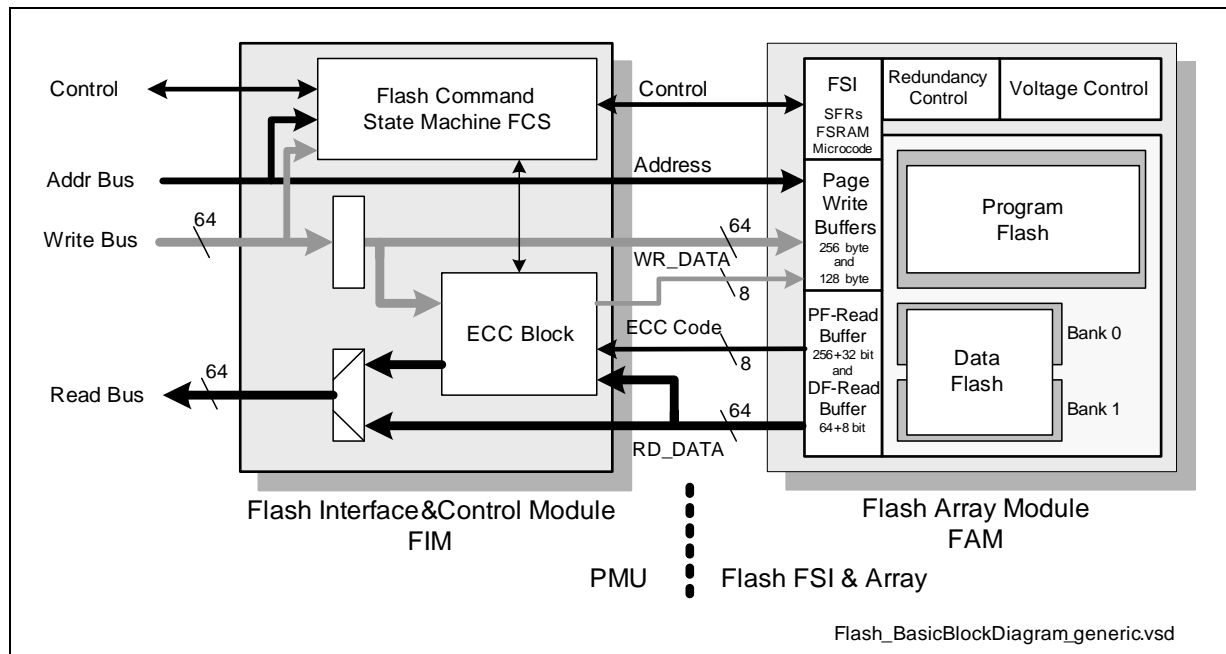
Control

Addr Bus

Write Bus

64

Read Bus

64

Flash Command State Machine FCS

ECC Block

Control

Address

64

WR_DATA

8

ECC Code

8

64

RD_DATA

FSI
SFRs
FSRAM
Microcode

Redundancy Control

Voltage Control

Page Write Buffers
256 byte and 128 byte

Program Flash

PF-Read Buffer
256+32 bit and

DF-Read Buffer
64+8 bit

Data Flash

Bank 0

Bank 1

Flash Interface&Control Module
FIM

Flash Array Module
FAM

PMU

Flash FSI & Array

Flash_BasicBlockDiagram_generic.vsd